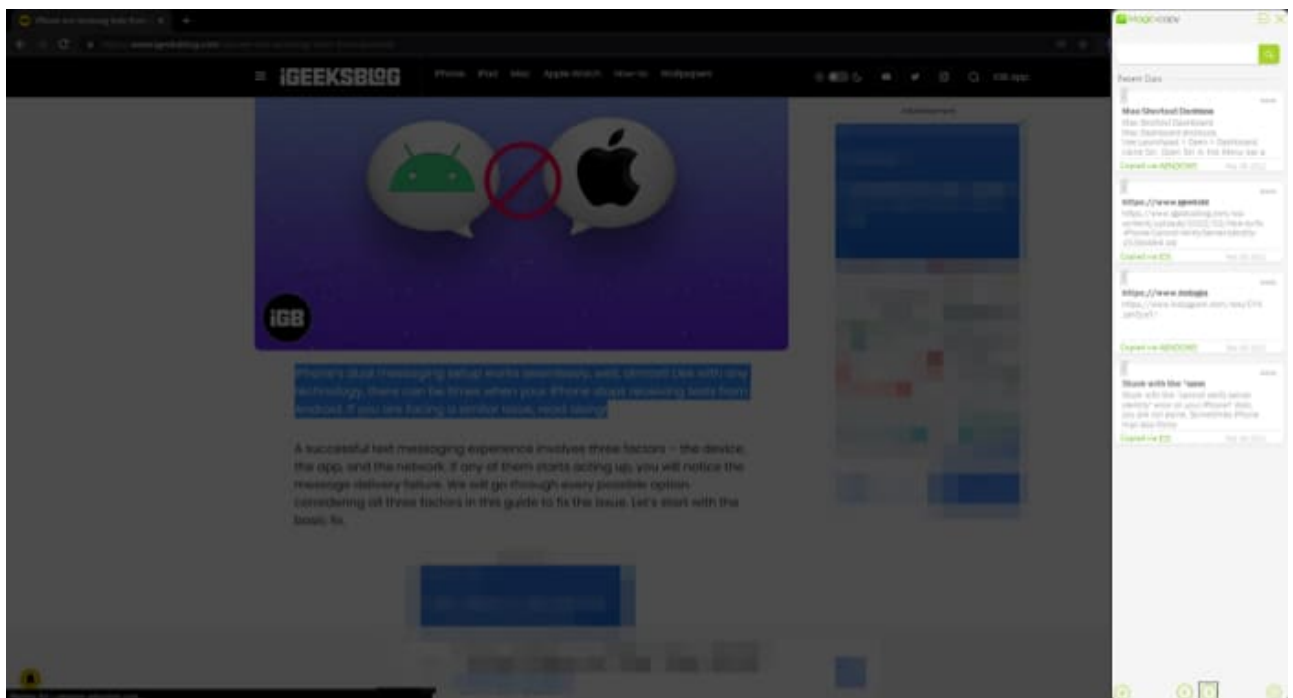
iGEEKSBLOG

iPhone iPad Mac Apple Watch How-to Wallpaper

iGB

iPhone's dual messaging setup works seamlessly, well, almost! Like with any technology, there can be times when your iPhone stops receiving texts from Android. If you are facing a similar issue, read along!

A successful text messaging experience involves three factors – the device, the app, and the network. If any of them starts acting up, you will notice the message delivery failure. We will go through every possible option considering all three factors in this guide to fix the issue. Let's start with the basic fix.

Advertisement

Recent Clips

Mac Shortcut Dashboard

https://www.igeeksb

https://www.instagra

Stuck with the "save

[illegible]